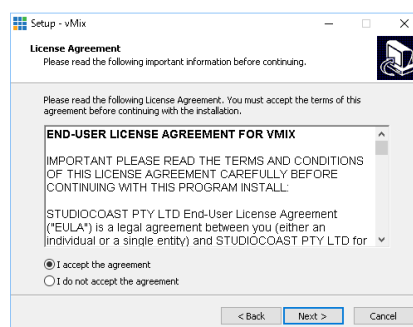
Setup - vMix

License Agreement
Please read the following important information before continuing.

Please read the following License Agreement. You must accept the terms of this agreement before continuing with the installation.

END-USER LICENSE AGREEMENT FOR VMIX

IMPORTANT PLEASE READ THE TERMS AND CONDITIONS OF THIS LICENSE AGREEMENT CAREFULLY BEFORE CONTINUING WITH THIS PROGRAM INSTALL:

STUDIOCOAST PTY LTD End-User License Agreement ("EULA") is a legal agreement between you (either an individual or a single entity) and STUDIOCOAST PTY LTD for

I accept the agreement
I do not accept the agreement

< Back
Next >
Cancel